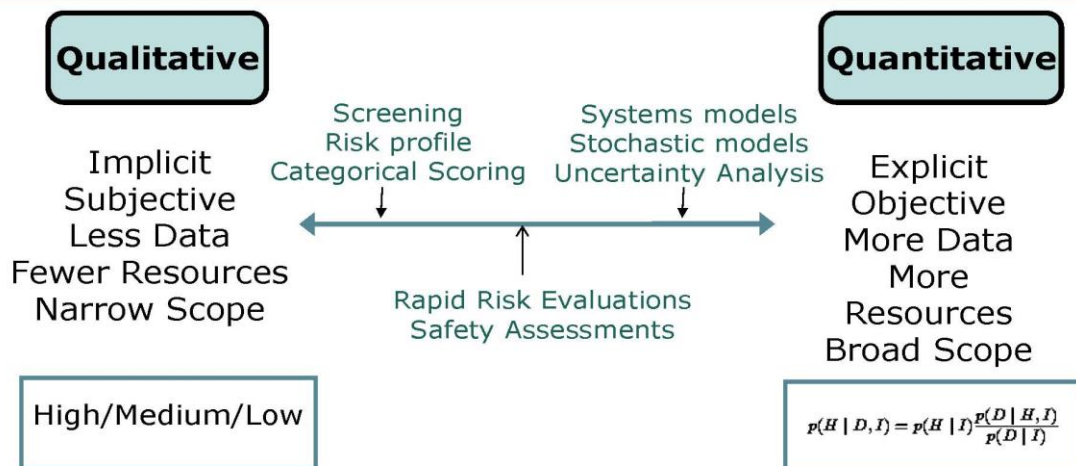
Qualitative

Quantitative

Screening
Risk profile
Categorical Scoring

Systems models
Stochastic models
Uncertainty Analysis

Implicit
Subjective
Less Data
Fewer Resources
Narrow Scope

Explicit
Objective
More Data
More Resources
Broad Scope

Rapid Risk Evaluations
Safety Assessments

High/Medium/Low

$p(H \mid D, I) = p(H \mid I)\frac{p(D \mid H, I)}{p(D \mid I)}$